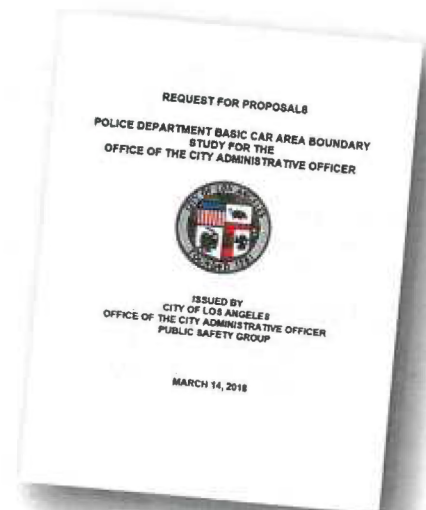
REQUEST FOR PROPOSALS

POLICE DEPARTMENT BASIC CAR AREA BOUNDARY STUDY FOR THE OFFICE OF THE CITY ADMINISTRATIVE OFFICER

CITY OF LOS ANGELES

FOUNDED 1781

ISSUED BY
CITY OF LOS ANGELES
OFFICE OF THE CITY ADMINISTRATIVE OFFICER
PUBLIC SAFETY GROUP

MARCH 14, 2018